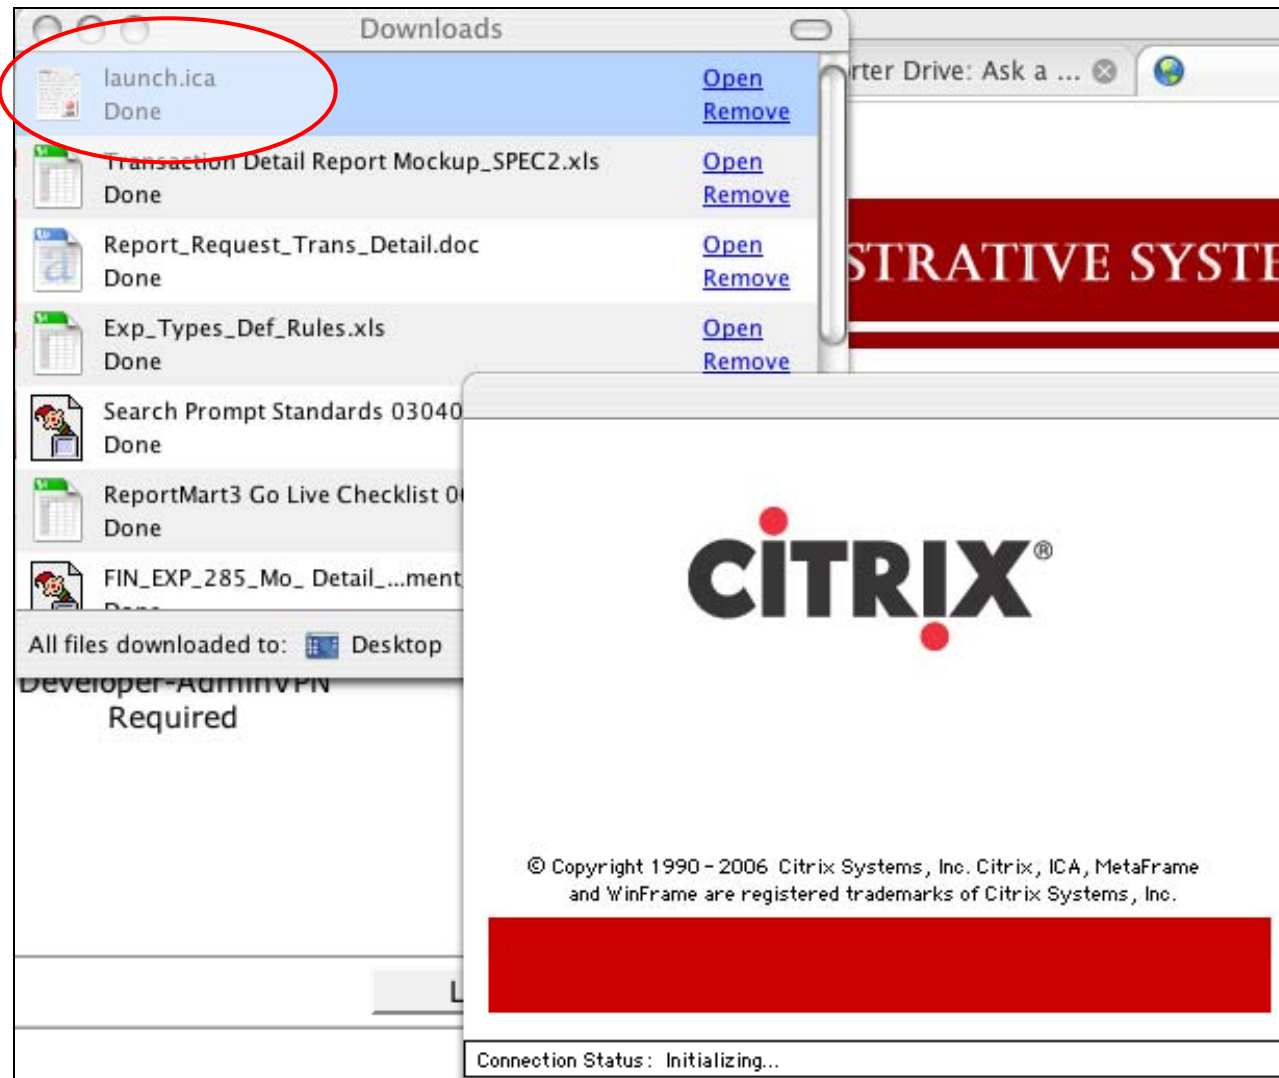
Downloads

launch.ica
Done
Open
Remove

Transaction Detail Report Mockup_SPEC2.xls
Done
Open
Remove

Report_Request_Trans_Detail.doc
Done
Open
Remove

Exp_Types_Def_Rules.xls
Done
Open
Remove

Search Prompt Standards 03040
Done

ReportMart3 Go Live Checklist 0
Done

FIN_EXP_285_Mo_ Detail_...ment
Done

All files downloaded to: Desktop

rter Drive: Ask a ...

STRATIVE SYST

Developer-AdminVPN
Required

L

CiTRIX®

© Copyright 1990 - 2006 Citrix Systems, Inc. Citrix, ICA, MetaFrame and WinFrame are registered trademarks of Citrix Systems, Inc.

Connection Status: Initializing...